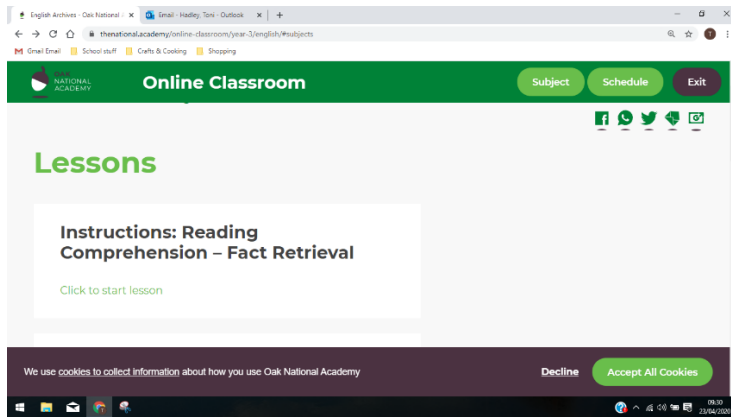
English Archives - Oak National ×
Email - Hadley, Toni - Outlook ×
+
thenational.academy/online-classroom/year-3/english/#subjects
Gmail Email
School stuff
Crafts & Cooking
Shopping

OAK NATIONAL ACADEMY
Online Classroom
Subject
Schedule
Exit

Lessons

Instructions: Reading Comprehension – Fact Retrieval

Click to start lesson

We use cookies to collect information about how you use Oak National Academy
Decline
Accept All Cookies

09:30
23/04/2020